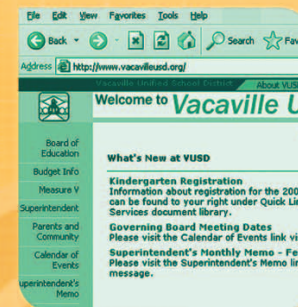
File Edit View Favorites Tools Help

Back Search Fav

Address http://www.vacavilleusd.org/

Vacaville Unified School District About VUSD

Welcome to Vacaville U

Board of Education

Budget Info

Measure Y

Superintendent

Parents and Community

Calendar of Events

uperintendent's Memo

What's New at VUSD

Kindergarten Registration
Information about registration for the 200 can be found to your right under Quick Li Services document library.

Governing Board Meeting Dates
Please visit the Calendar of Events link vi

Superintendent's Monthly Memo - Fe
Please visit the Superintendent's Memo li message.